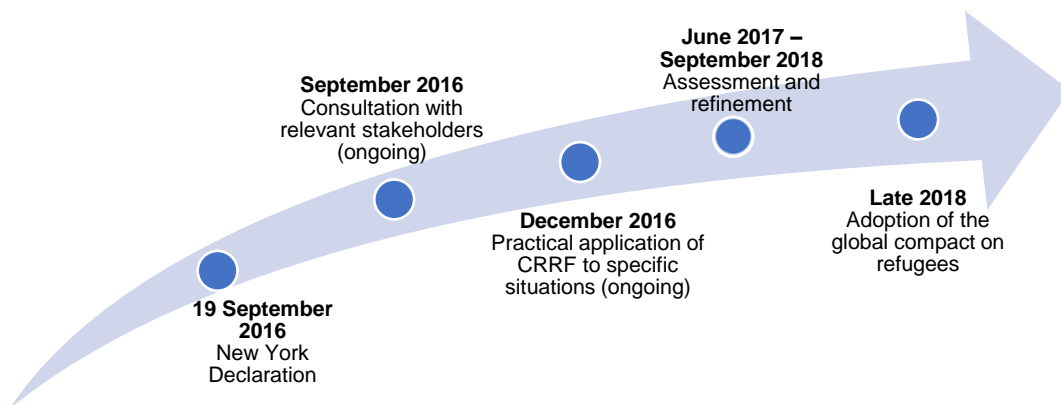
**19 September 2016**
New York Declaration

**September 2016**
Consultation with relevant stakeholders (ongoing)

**December 2016**
Practical application of CRRF to specific situations (ongoing)

**June 2017 – September 2018**
Assessment and refinement

**Late 2018**
Adoption of the global compact on refugees